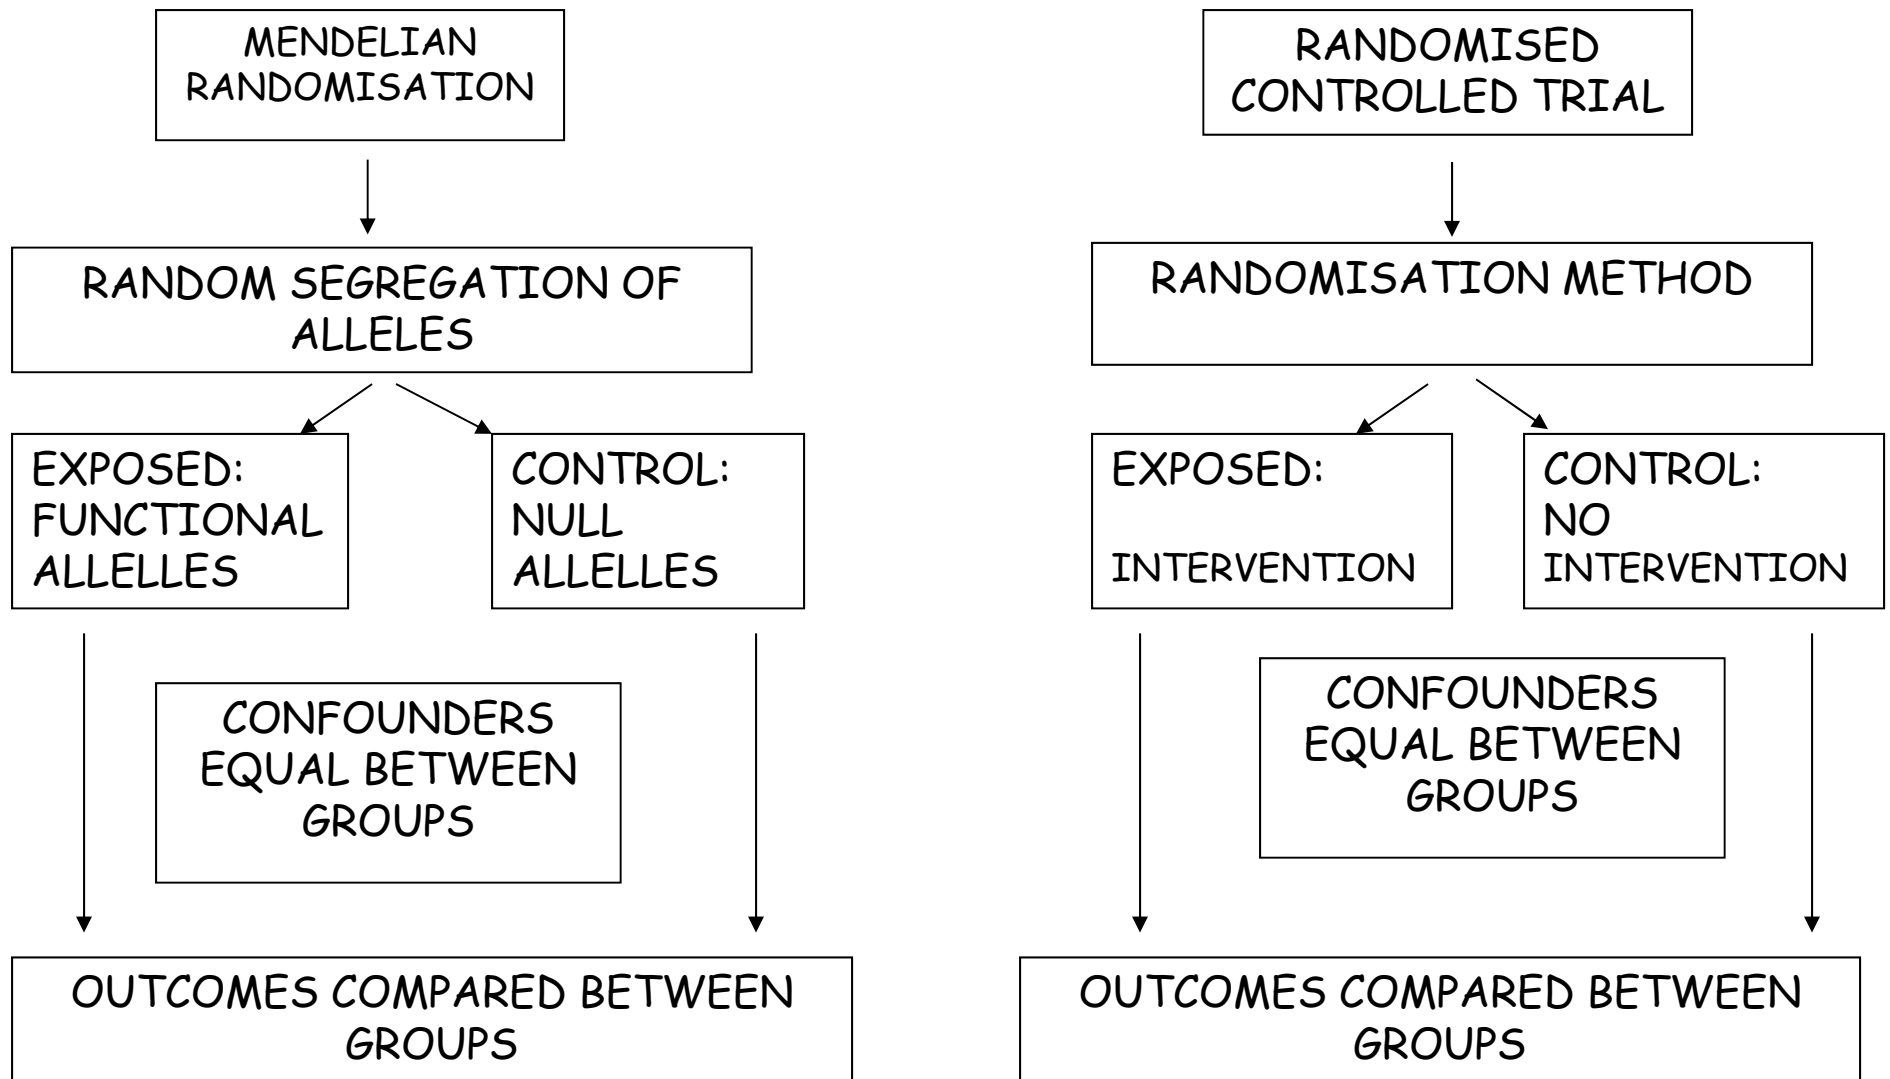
MENDELIAN RANDOMISATION

RANDOM SEGREGATION OF ALLELES

EXPOSED: FUNCTIONAL ALLELLES

CONTROL: NULL ALLELLES

CONFOUNDERS EQUAL BETWEEN GROUPS

OUTCOMES COMPARED BETWEEN GROUPS

RANDOMISED CONTROLLED TRIAL

RANDOMISATION METHOD

EXPOSED: INTERVENTION

CONTROL: NO INTERVENTION

CONFOUNDERS EQUAL BETWEEN GROUPS

OUTCOMES COMPARED BETWEEN GROUPS